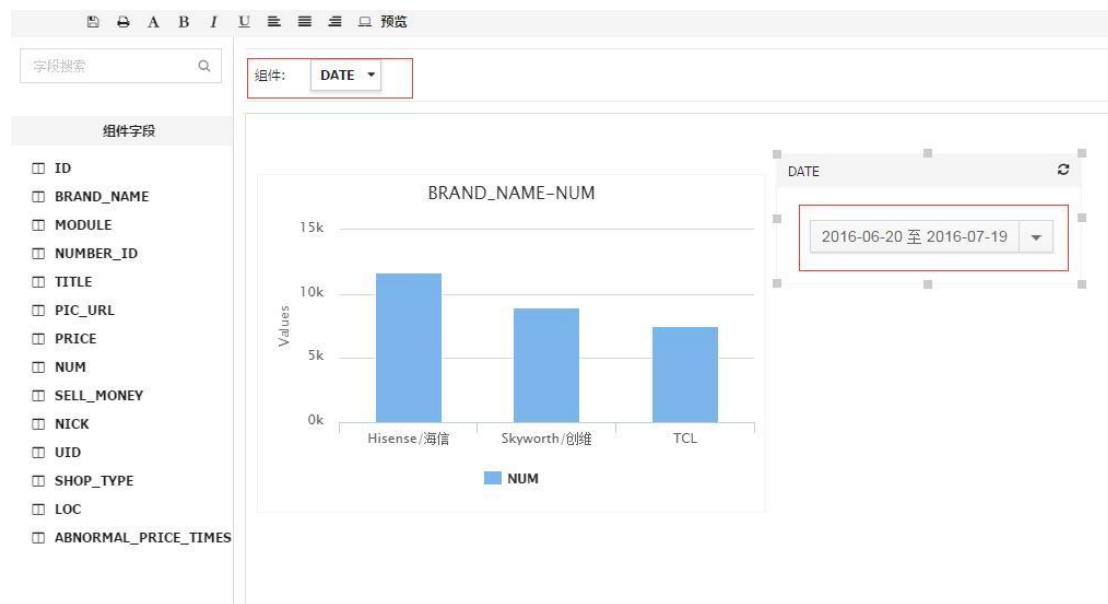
A B I U 预览

字段搜索

组件字段

ID
BRAND_NAME
MODULE
NUMBER_ID
TITLE
PIC_URL
PRICE
NUM
SELL_MONEY
NICK
UID
SHOP_TYPE
LOC
ABNORMAL_PRICE_TIMES

组件: DATE

BRAND_NAME-NUM

15k
10k
5k
0k
Values

Hisense/海信
Skyworth/创维
TCL

NUM

DATE

2016-06-20 至 2016-07-19